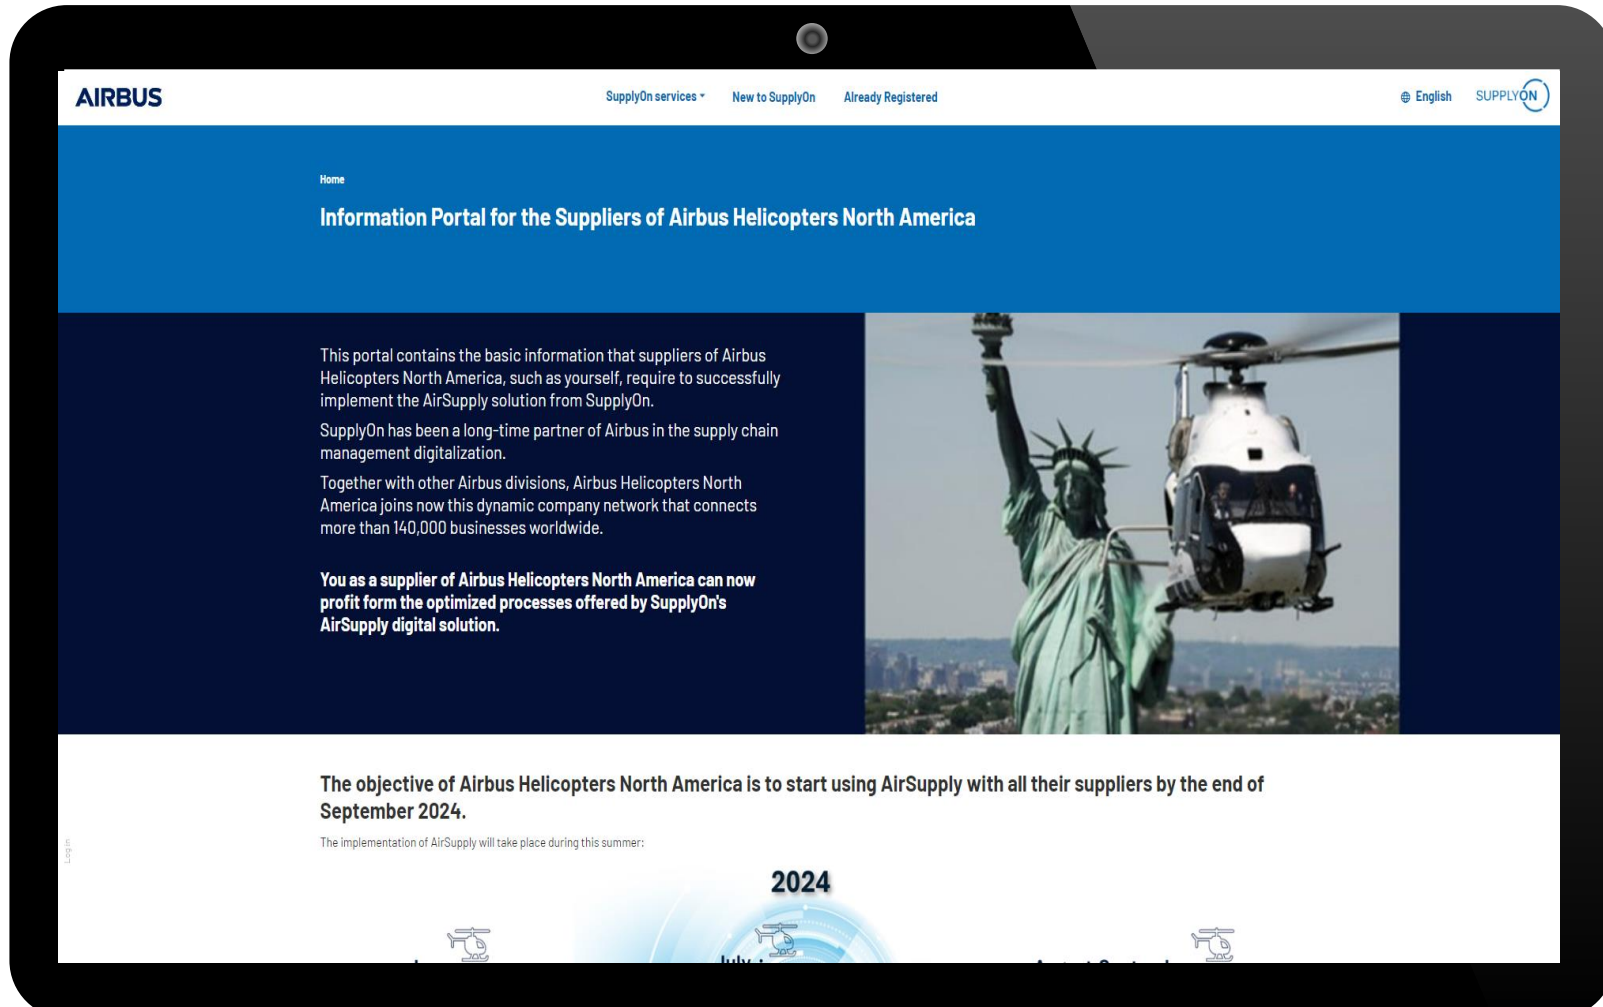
AIRBUS

SupplyOn services ▾ New to SupplyOn Already Registered

English SUPPLYON

Home

Information Portal for the Suppliers of Airbus Helicopters North America

This portal contains the basic information that suppliers of Airbus Helicopters North America, such as yourself, require to successfully implement the AirSupply solution from SupplyOn.

SupplyOn has been a long-time partner of Airbus in the supply chain management digitalization.

Together with other Airbus divisions, Airbus Helicopters North America joins now this dynamic company network that connects more than 140,000 businesses worldwide.

You as a supplier of Airbus Helicopters North America can now profit form the optimized processes offered by SupplyOn's AirSupply digital solution.

The objective of Airbus Helicopters North America is to start using AirSupply with all their suppliers by the end of September 2024.

The implementation of AirSupply will take place during this summer:

Log in

2024

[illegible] July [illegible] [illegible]